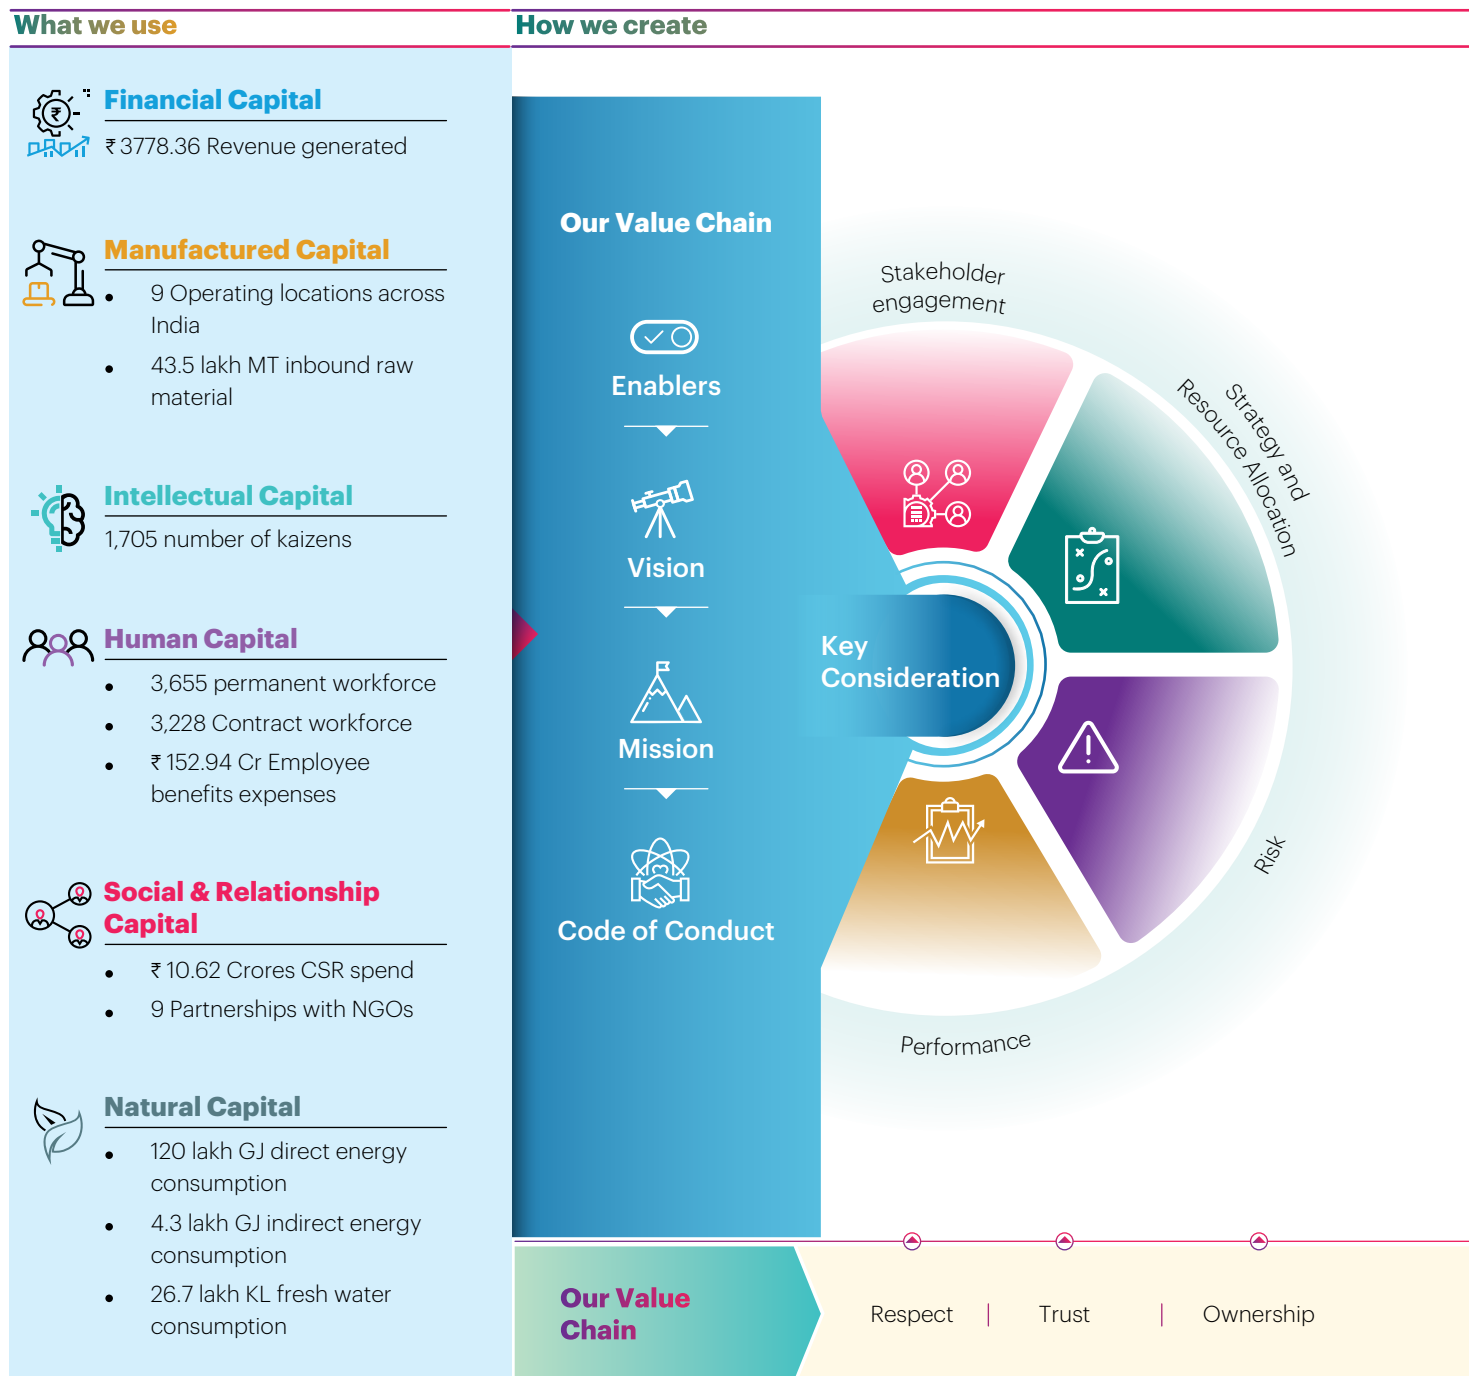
What we use

Financial Capital

₹ 3778.36 Revenue generated

Manufactured Capital

- 9 Operating locations across India
- 43.5 lakh MT inbound raw material

Intellectual Capital

1,705 number of kaizens

Human Capital

- 3,655 permanent workforce
- 3,228 Contract workforce
- ₹ 152.94 Cr Employee benefits expenses

Social & Relationship Capital

- ₹ 10.62 Crores CSR spend
- 9 Partnerships with NGOs

Natural Capital

- 120 lakh GJ direct energy consumption
- 4.3 lakh GJ indirect energy consumption
- 26.7 lakh KL fresh water consumption

How we create

Our Value Chain

Enablers

Vision

Mission

Code of Conduct

Key Consideration

Stakeholder engagement

Strategy and Resource Allocation

Risk

Performance

Our Value Chain

Respect | Trust | Ownership